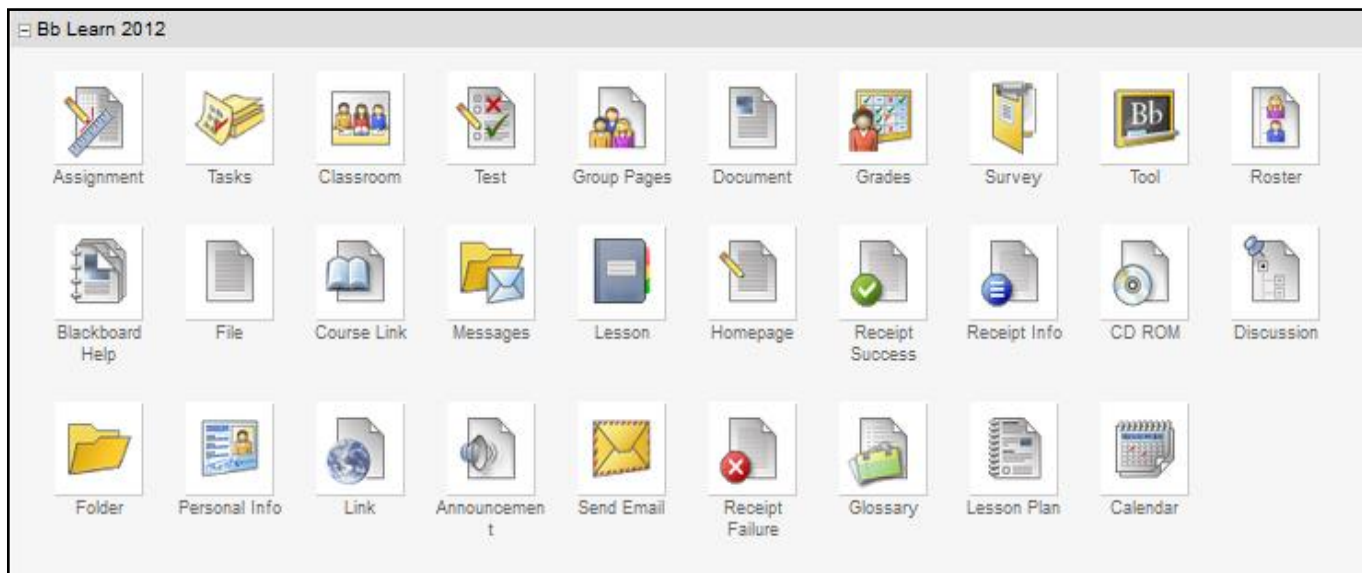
Bb Learn 2012

Assignment
Tasks
Classroom
Test
Group Pages
Document
Grades
Survey
Bb
Tool
Roster

Blackboard Help
File
Course Link
Messages
Lesson
Homepage
Receipt Success
Receipt Info
CD ROM
Discussion

Folder
Personal Info
Link
Announcement
Send Email
Receipt Failure
Glossary
Lesson Plan
Calendar